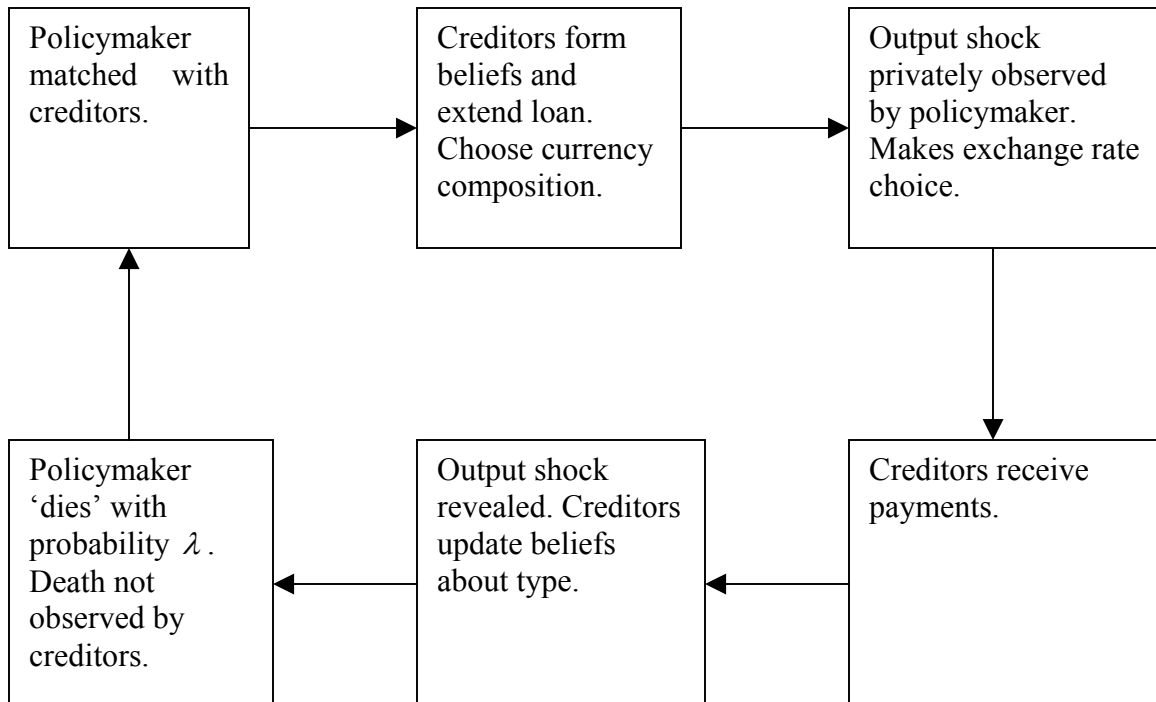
Policymaker matched with creditors.

Creditors form beliefs and extend loan. Choose currency composition.

Output shock privately observed by policymaker. Makes exchange rate choice.

Creditors receive payments.

Output shock revealed. Creditors update beliefs about type.

Policymaker 'dies' with probability $\lambda$. Death not observed by creditors.